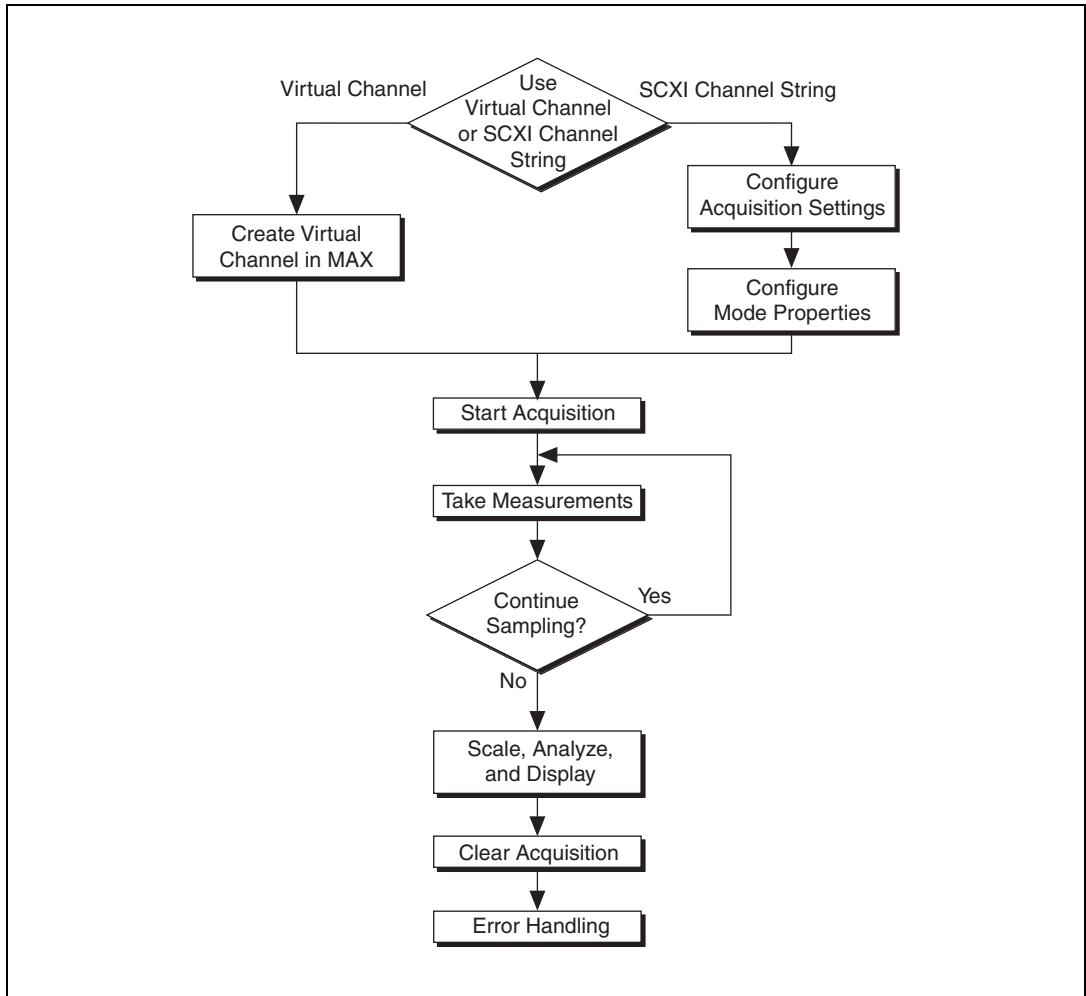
Virtual Channel

Use Virtual Channel or SCXI Channel String

SCXI Channel String

Configure Acquisition Settings

Create Virtual Channel in MAX

Configure Mode Properties

Start Acquisition

Take Measurements

Continue Sampling?

Yes

No

Scale, Analyze, and Display

Clear Acquisition

Error Handling